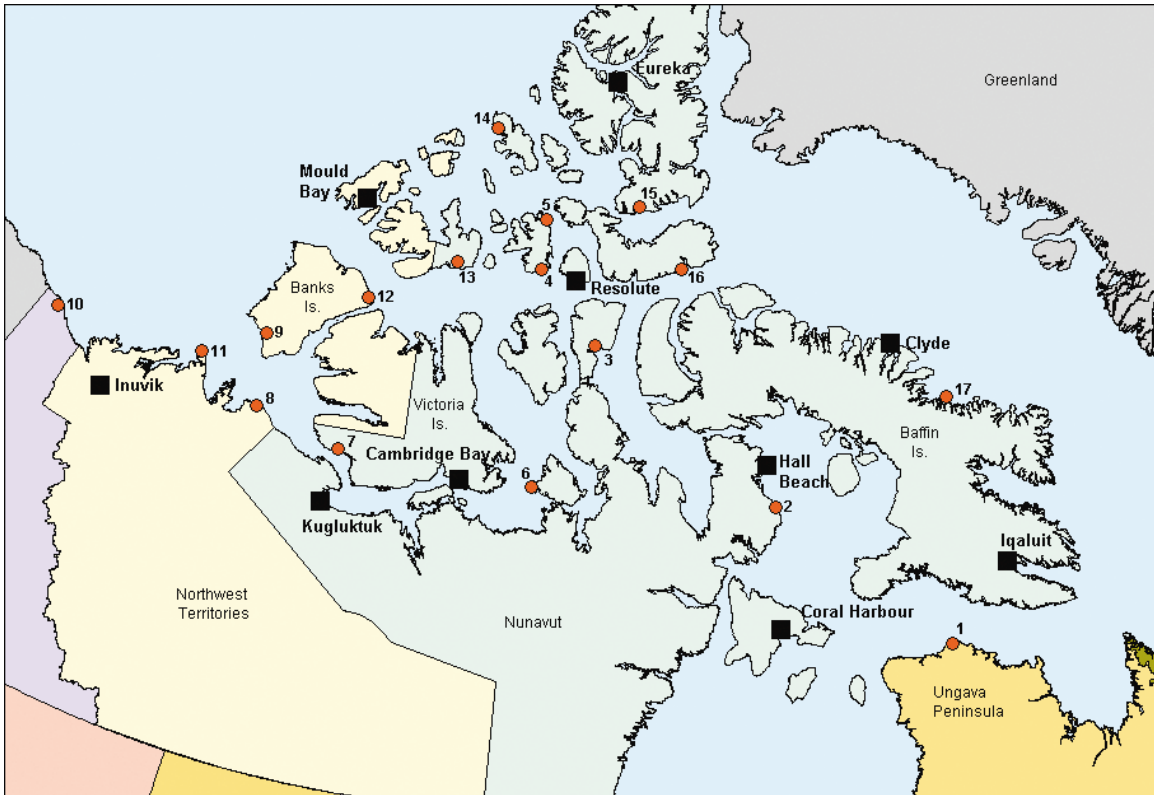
Eureka

Greenland

14

Mould Bay

15

5

13

4

Resolute

16

Banks Is.

12

10

9

11

3

Clyde

Inuvik

8

Victoria Is.

17

7

Cambridge Bay

6

Hall Beach

Baffin Is.

Kugluktuk

2

Iqaluit

Northwest Territories

Nunavut

Coral Harbour

1

Ungava Peninsula